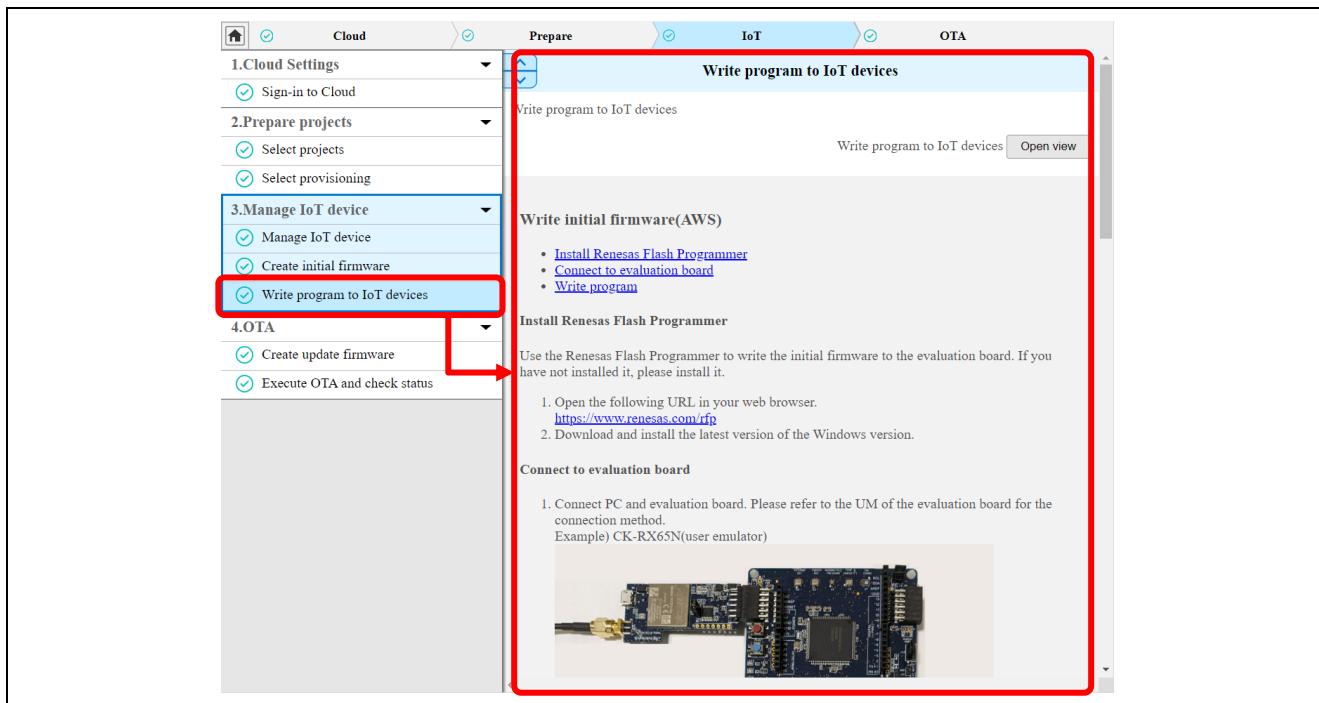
Cloud Prepare IoT OTA

1.Cloud Settings
Sign-in to Cloud
2.Prepare projects
Select projects
Select provisioning
3.Manage IoT device
Manage IoT device
Create initial firmware
Write program to IoT devices
4.OTA
Create update firmware
Execute OTA and check status

Write program to IoT devices

Write program to IoT devices

Write program to IoT devices Open view

Write initial firmware(AWS)

- Install Renesas Flash Programmer
- Connect to evaluation board
- Write program

Install Renesas Flash Programmer

Use the Renesas Flash Programmer to write the initial firmware to the evaluation board. If you have not installed it, please install it.

1. Open the following URL in your web browser. https://www.renesas.com/rfp
2. Download and install the latest version of the Windows version.

Connect to evaluation board

1. Connect PC and evaluation board. Please refer to the UM of the evaluation board for the connection method.
Example) CK-RX65N(user emulator)